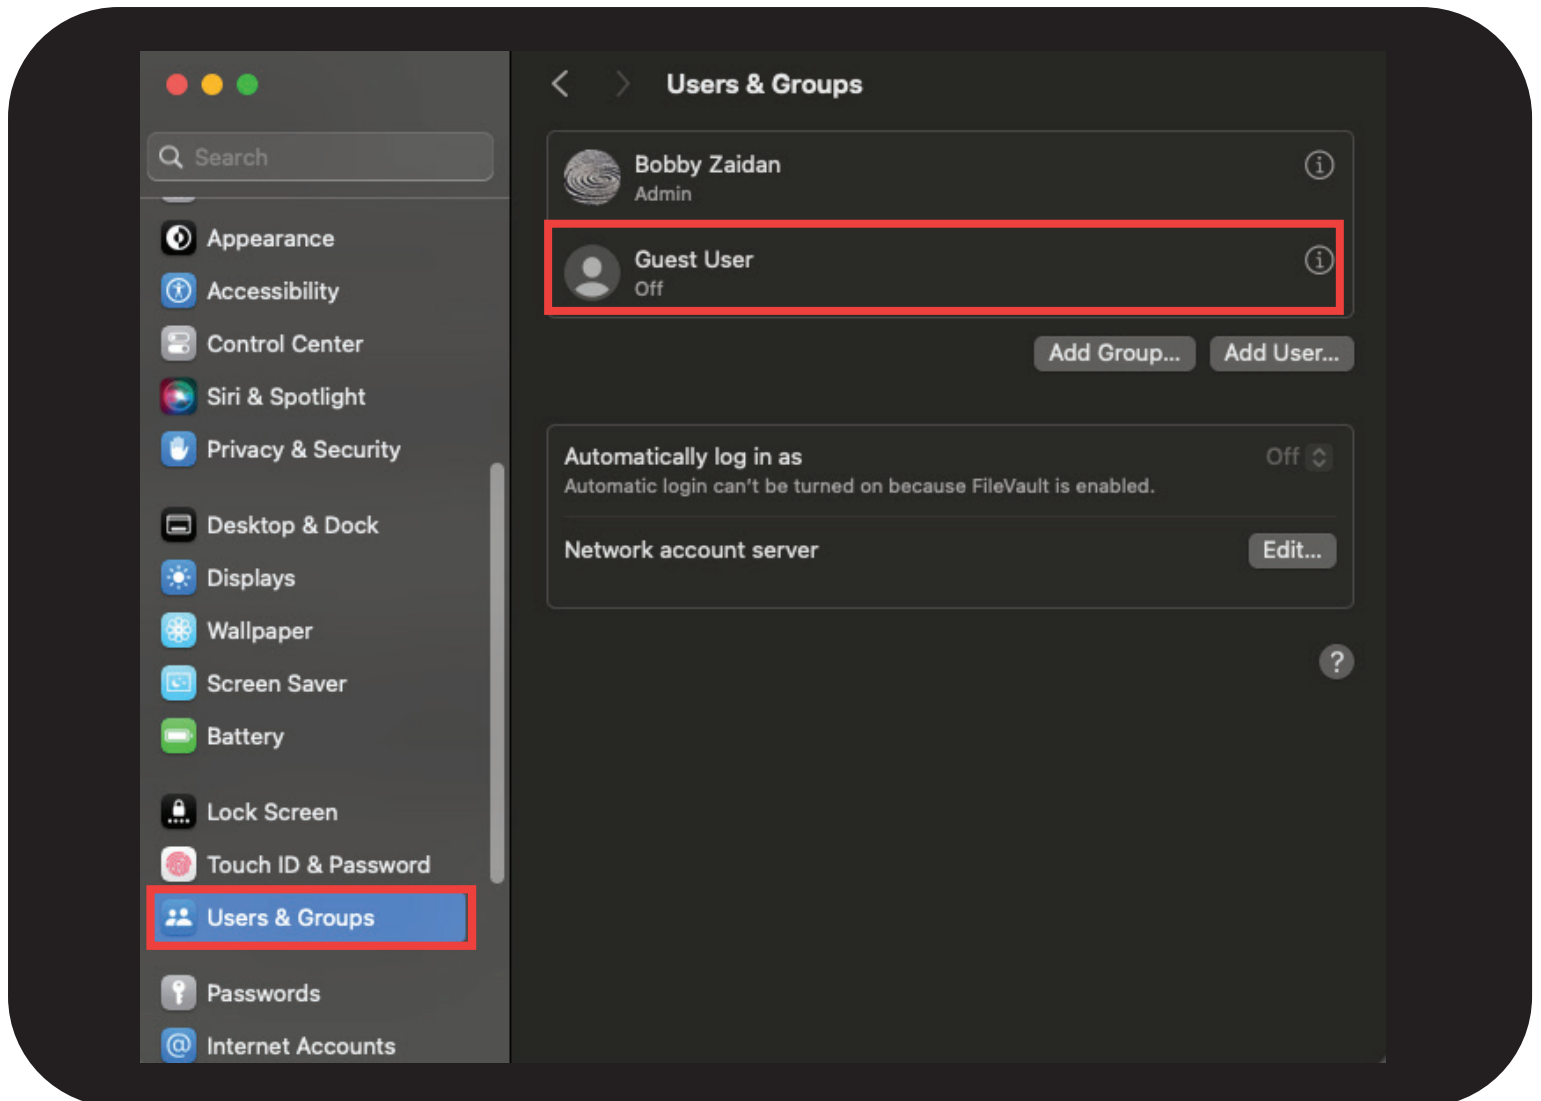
Search

Appearance
Accessibility
Control Center
Siri & Spotlight
Privacy & Security

Desktop & Dock
Displays
Wallpaper
Screen Saver
Battery

Lock Screen
Touch ID & Password
Users & Groups

Passwords
Internet Accounts

Users & Groups

Bobby Zaidan
Admin

Guest User
Off

Add Group... Add User...

Automatically log in as
Automatic login can't be turned on because FileVault is enabled.
Off

Network account server
Edit...

?